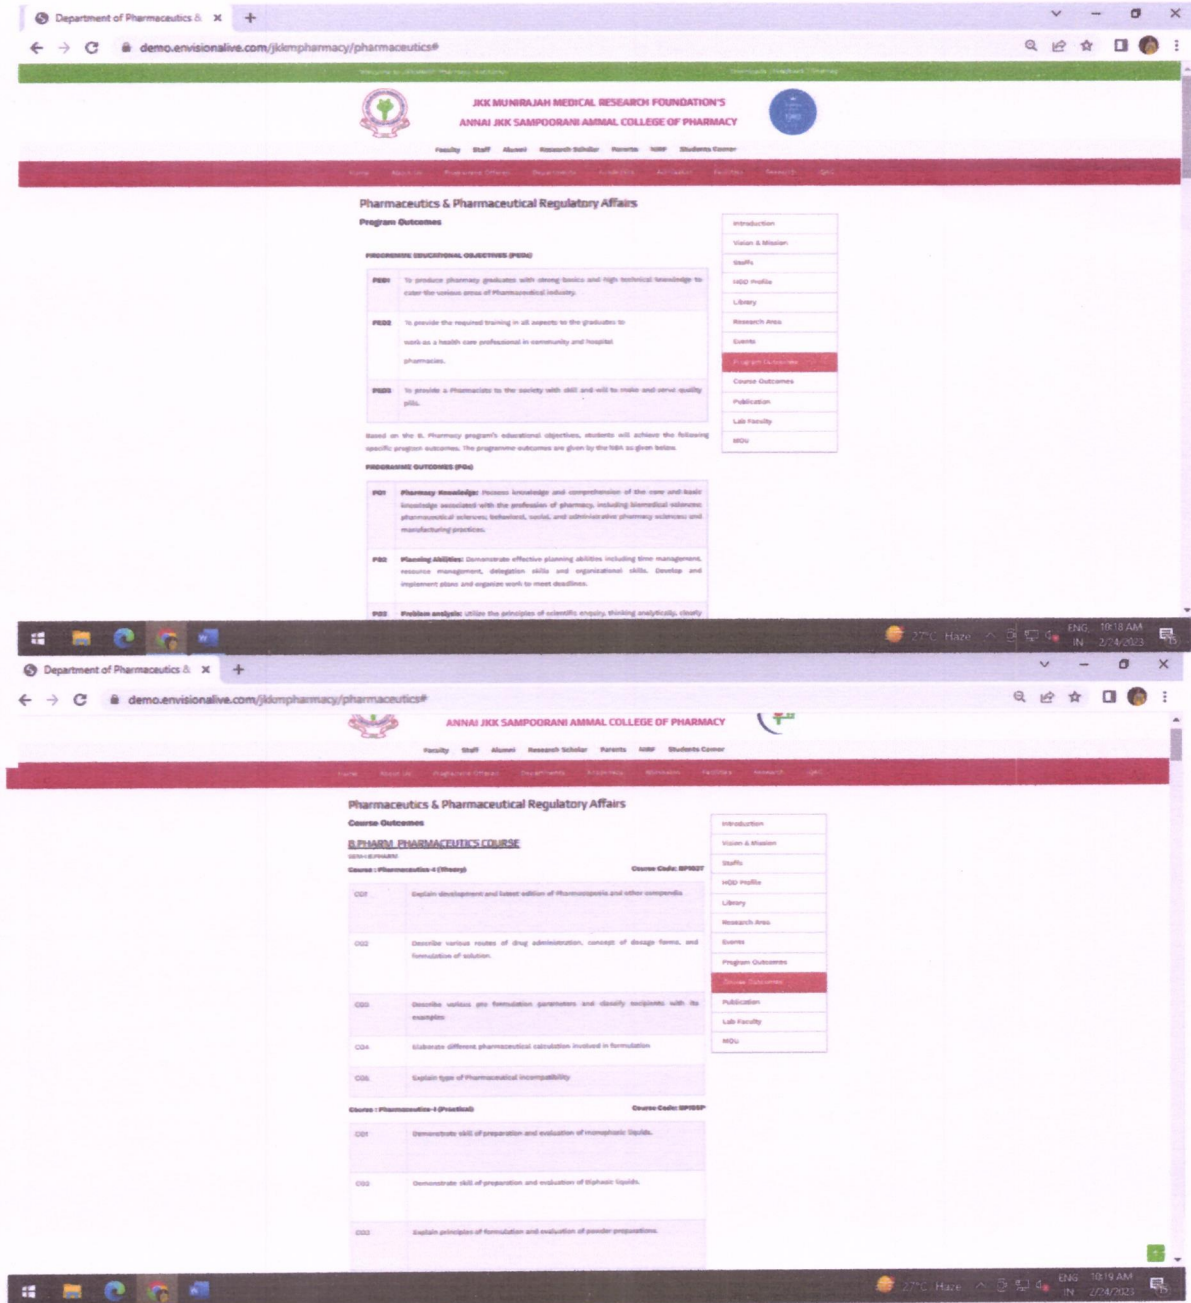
Department of Pharmaceutics &

demo.envisionalive.com/jkkmpharmacy/pharmaceutics#

JKK MUNIRAJAH MEDICAL RESEARCH FOUNDATION'S
ANNAI JKK SAMPOORANI AMMAL COLLEGE OF PHARMACY

Faculty Staff Alumni Research Scholar Parents NIRF Students Corner

Pharmaceutics & Pharmaceutical Regulatory Affairs

Program Outcomes

PROGRAMME EDUCATIONAL OBJECTIVES (PEOs)

| PEO1 | To produce pharmacy graduates with strong basics and high technical knowledge to cater the various areas of Pharmaceutical industry. |
|---|---|
| PEO2 | To provide the required training in all aspects to the graduates to work as a health care professional in community and hospital pharmacies. |
| PEO3 | To provide a Pharmacists to the society with skill and will to make and serve quality pills. |

Based on the B. Pharmacy program's educational objectives, students will achieve the following specific program outcomes. The programme outcomes are given by the NBA as given below.

PROGRAMME OUTCOMES (POs)

| PO1 | Pharmacy Knowledge: Possess knowledge and comprehension of the core and basic knowledge associated with the profession of pharmacy, including biomedical sciences; pharmaceutical sciences; behavioral, social, and administrative pharmacy sciences; and manufacturing practices. |
|---|---|
| PO2 | Planning Abilities: Demonstrate effective planning abilities including time management, resource management, delegation skills and organizational skills. Develop and implement plans and organize work to meet deadlines. |
| PO3 | Problem analysis: Utilize the principles of scientific enquiry, thinking analytically, clearly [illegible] |

Introduction
Vision & Mission
Staffs
HOD Profile
Library
Research Area
Events
Program Outcomes
Course Outcomes
Publication
Lab Faculty
MOU

27°C Haze ENG IN 10:18 AM 2/24/2023

Department of Pharmaceutics &

demo.envisionalive.com/jkkmpharmacy/pharmaceutics#

ANNAI JKK SAMPOORANI AMMAL COLLEGE OF PHARMACY

Faculty Staff Alumni Research Scholar Parents NIRF Students Corner

Pharmaceutics & Pharmaceutical Regulatory Affairs

Course Outcomes

B.PHARM PHARMACEUTICS COURSE

SEM-I B.PHARM

Course : Pharmaceutics-I (Theory) Course Code: BP103T

| CO1 | Explain development and latest edition of Pharmacopoeia and other compendia |
|---|---|
| CO2 | Describe various routes of drug administration, concept of dosage forms, and formulation of solution. |
| CO3 | Describe various pre formulation parameters and classify excipients with its examples |
| CO4 | Elaborate different pharmaceutical calculation involved in formulation |
| CO5 | Explain type of Pharmaceutical incompatibility |

Course : Pharmaceutics-I (Practical) Course Code: BP103P

| CO1 | Demonstrate skill of preparation and evaluation of monophasic liquids. |
|---|---|
| CO2 | Demonstrate skill of preparation and evaluation of biphasic liquids. |
| CO3 | Explain principles of formulation and evaluation of powder preparations. |

Introduction
Vision & Mission
Staffs
HOD Profile
Library
Research Area
Events
Program Outcomes
Course Outcomes
Publication
Lab Faculty
MOU

27°C Haze ENG IN 10:19 AM 2/24/2023